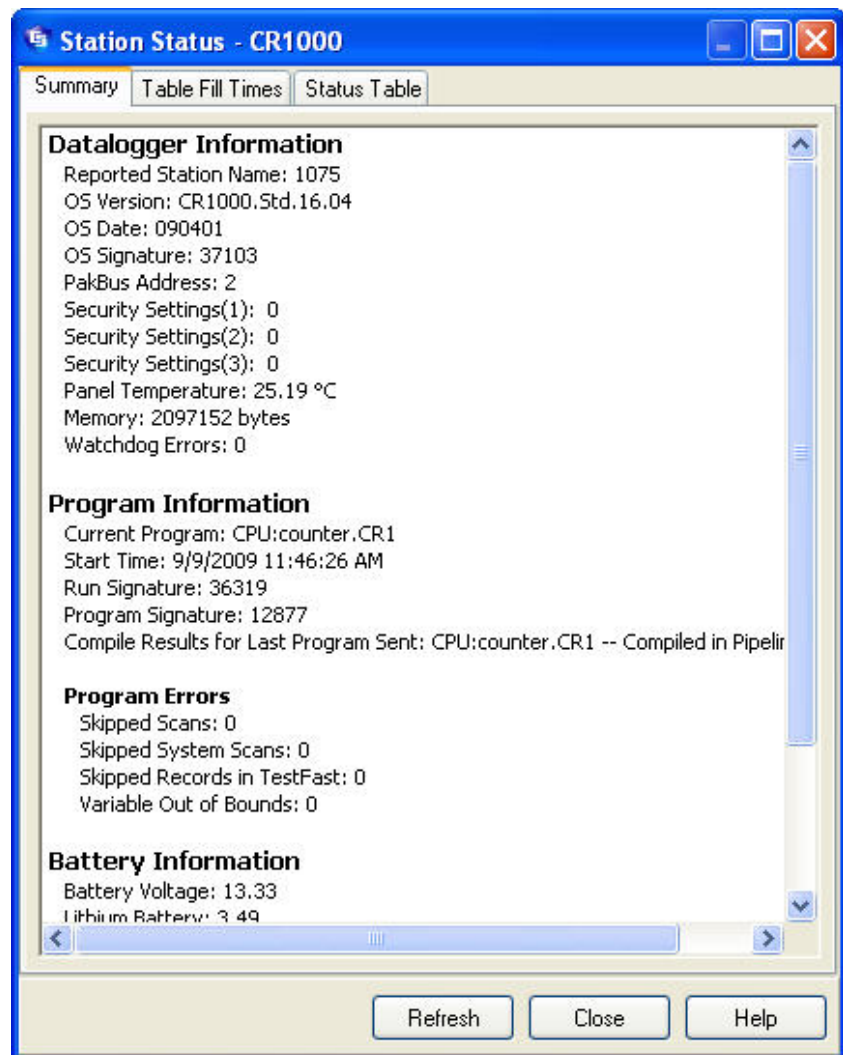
Station Status - CR1000

Summary | Table Fill Times | Status Table

Datalogger Information
Reported Station Name: 1075
OS Version: CR1000.Std.16.04
OS Date: 090401
OS Signature: 37103
PakBus Address: 2
Security Settings(1): 0
Security Settings(2): 0
Security Settings(3): 0
Panel Temperature: 25.19 °C
Memory: 2097152 bytes
Watchdog Errors: 0

Program Information
Current Program: CPU:counter.CR1
Start Time: 9/9/2009 11:46:26 AM
Run Signature: 36319
Program Signature: 12877
Compile Results for Last Program Sent: CPU:counter.CR1 -- Compiled in Pipelir

Program Errors
Skipped Scans: 0
Skipped System Scans: 0
Skipped Records in TestFast: 0
Variable Out of Bounds: 0

Battery Information
Battery Voltage: 13.33
Lithium Battery: 3.49

Refresh Close Help